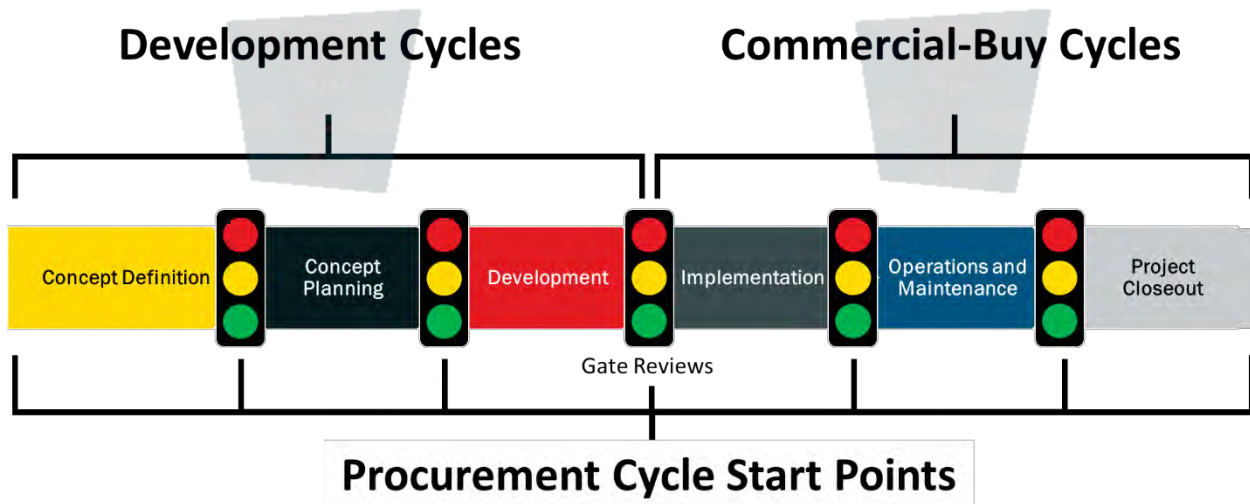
Development Cycles

Commercial-Buy Cycles

Concept Definition

Concept Planning

Development

Implementation

Operations and Maintenance

Project Closeout

Gate Reviews

Procurement Cycle Start Points